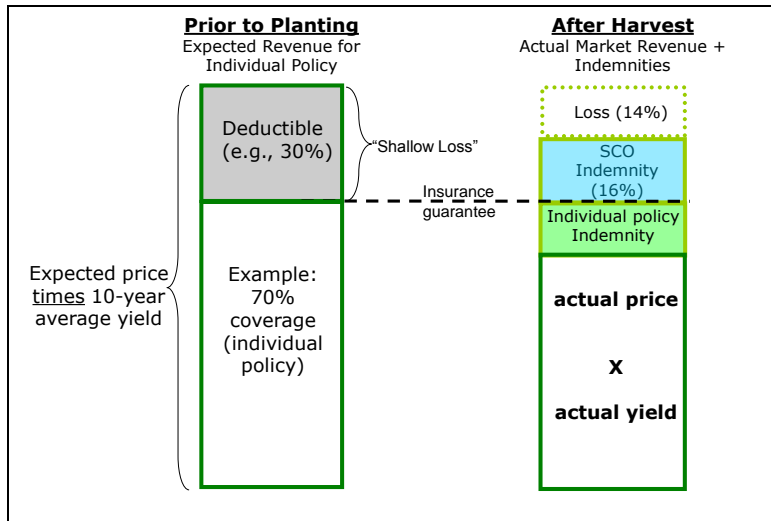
Prior to Planting
Expected Revenue for Individual Policy

After Harvest
Actual Market Revenue + Indemnities

Deductible (e.g., 30%)

"Shallow Loss"

Loss (14%)

SCO Indemnity (16%)

Insurance guarantee

Individual policy Indemnity

Expected price times 10-year average yield

Example: 70% coverage (individual policy)

actual price

X

actual yield